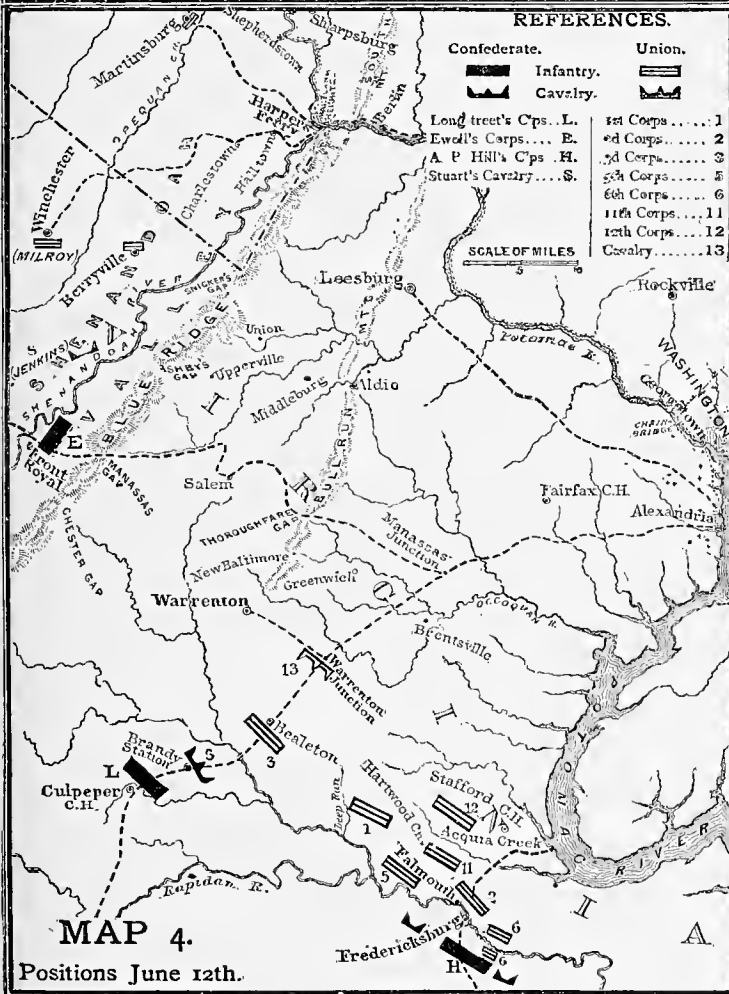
REFERENCES.

Confederate. Union.

Infantry.

Cavalry.

Longstreet's C'ps. . L.
Ewell's Corps. . . . E.
A. P. Hill's C'ps . H.
Stuart's Cavalry . . . . S.

1st Corps . . . . . 1
2d Corps. . . . . . 2
3d Corps. . . . . . 3
5th Corps . . . . . 5
6th Corps . . . . . 6
11th Corps. . . . 11
12th Corps. . . . 12
Cavalry. . . . . . . 13

SCALE OF MILES
5

Martinsburg
Shepherdstown
Sharpsburg
Harper's Ferry
Berlin
Charlestown
Winchester
(MILROY)
Berryville
SHENANDOAH
SNICKER'S GAP
Union
ASHBY'S GAP
Upperville
S
(JENKINS)
SHENANDOAH
BLUE RIDGE
E
Front Royal
MANASSAS GAP
CHESTER GAP
Middleburg
Aldie
BULL RUN MTS.
Leesburg
Potomac R.
Rockville
WASHINGTON
Georgetown
CHAIN BRIDGE
Fairfax C.H.
Alexandria
Salem
THOROUGHFARE GAP
Manassas Junction
New Baltimore
Greenwich
Warrenton
OCCOQUAN R.
Brentsville
13
Warrenton Junction
Bealeton
3
Brandy Station
S
L
Culpeper C.H.
Deep Run
1
Hartwood Ch.
Stafford C.H.
12
Acquia Creek
11
5
Falmouth
2
6
Rapidan R.
Fredericksburg
H
POTOMAC RIVER
VIRGINIA
A

MAP 4.
Positions June 12th.